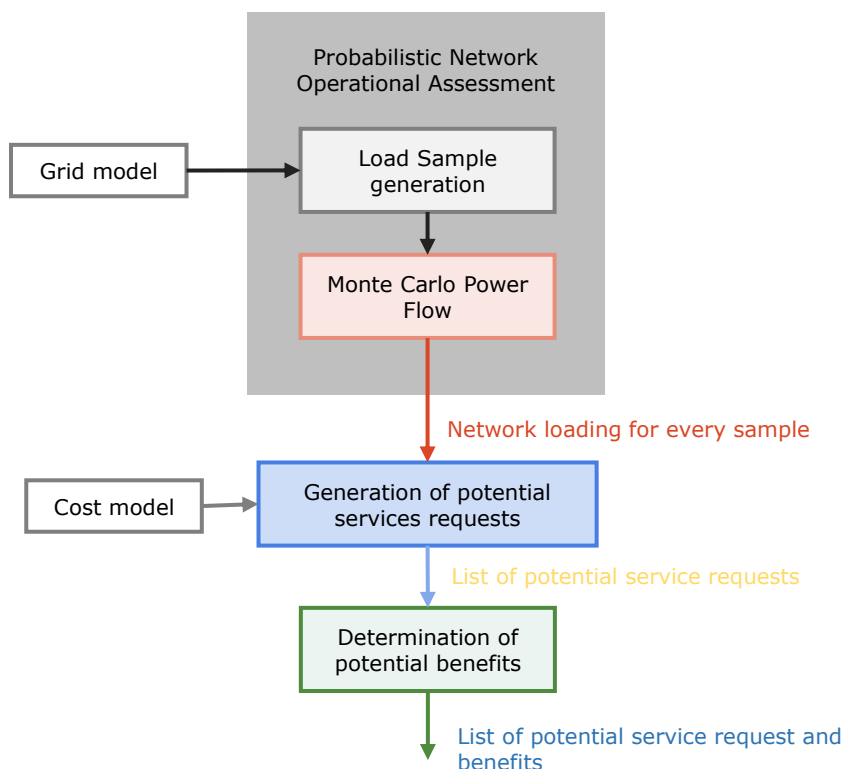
Probabilistic Network Operational Assessment

Grid model

Load Sample generation

Monte Carlo Power Flow

Network loading for every sample

Cost model

Generation of potential services requests

List of potential service requests

Determination of potential benefits

List of potential service request and benefits